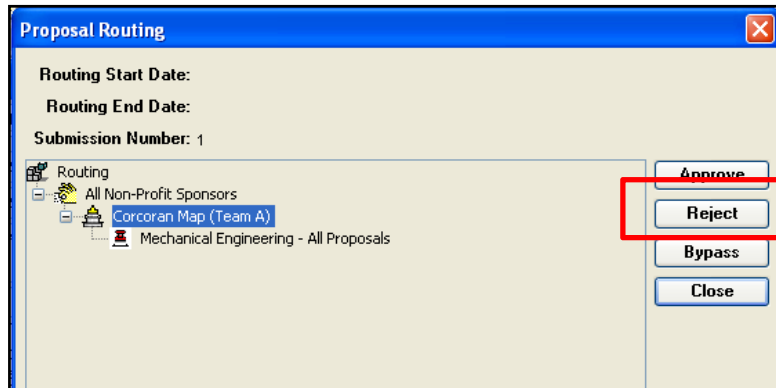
Proposal Routing

Routing Start Date:

Routing End Date:

Submission Number: 1

Routing
All Non-Profit Sponsors
Corcoran Map (Team A)
Mechanical Engineering - All Proposals

Approve
Reject
Bypass
Close